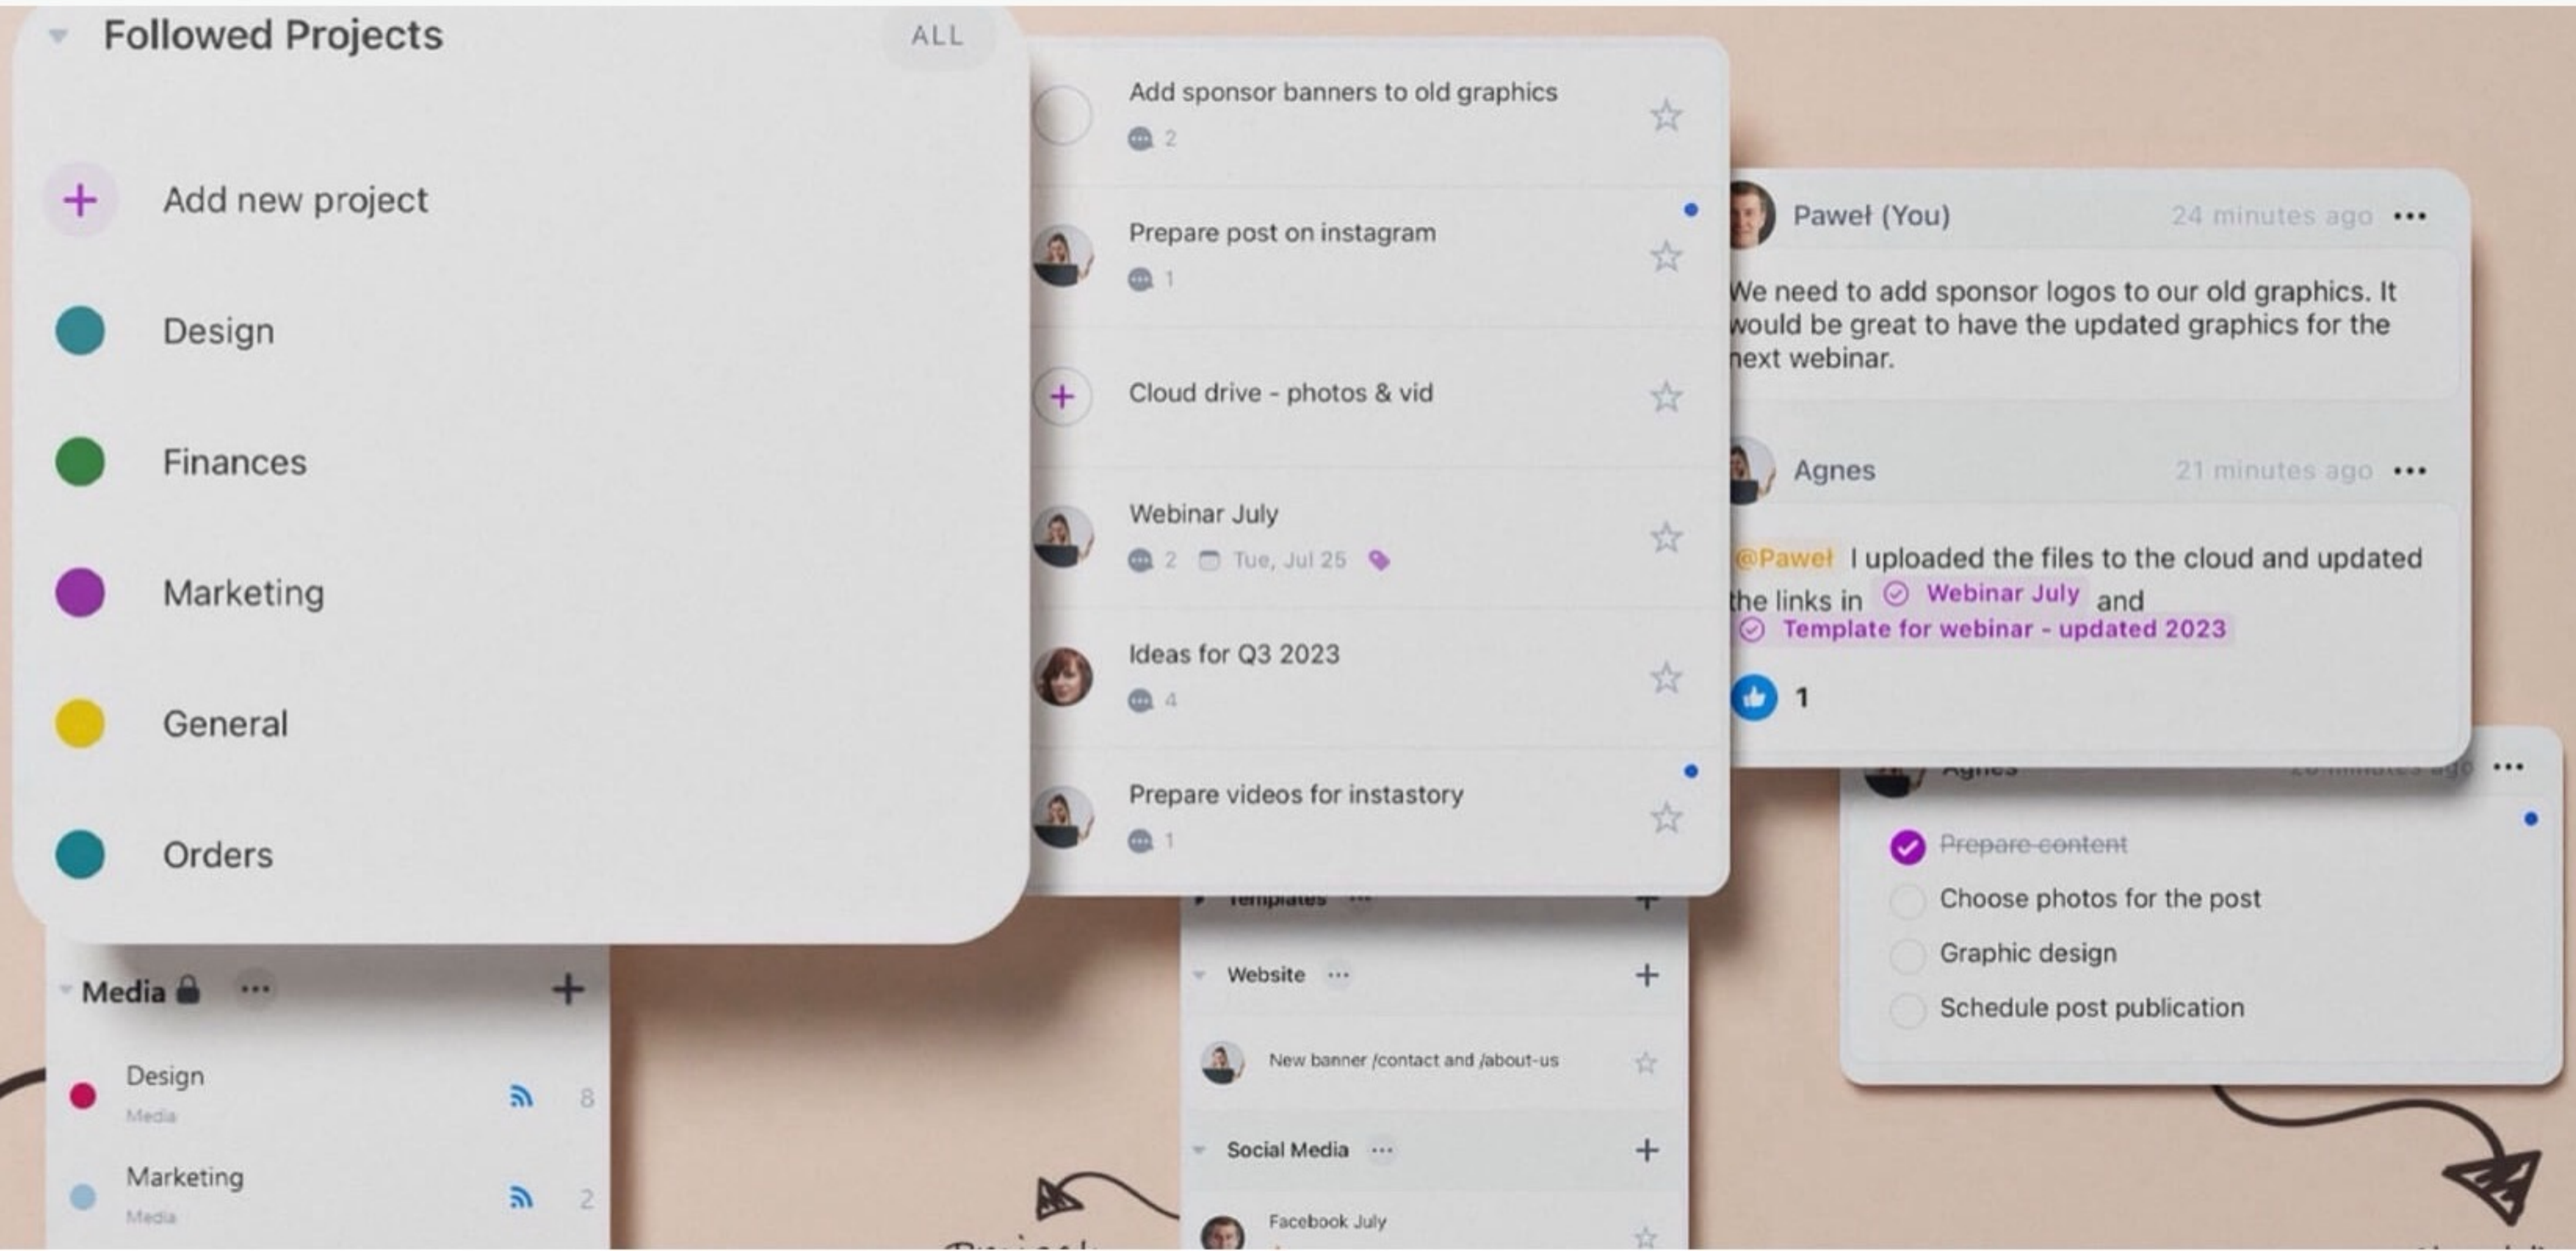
Followed Projects
ALL

Add new project

Design

Finances

Marketing

General

Orders

Media

Design
Media
8

Marketing
Media
2

Add sponsor banners to old graphics
2

Prepare post on instagram
1

Cloud drive - photos & vid

Webinar July
2 Tue, Jul 25

Ideas for Q3 2023
4

Prepare videos for instastory
1

Templates

Website

New banner /contact and /about-us

Social Media

Facebook July

Paweł (You) 24 minutes ago

We need to add sponsor logos to our old graphics. It would be great to have the updated graphics for the next webinar.

Agnes 21 minutes ago

@Paweł I uploaded the files to the cloud and updated the links in Webinar July and Template for webinar - updated 2023

1

Agnes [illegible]

~~Prepare content~~
Choose photos for the post
Graphic design
Schedule post publication